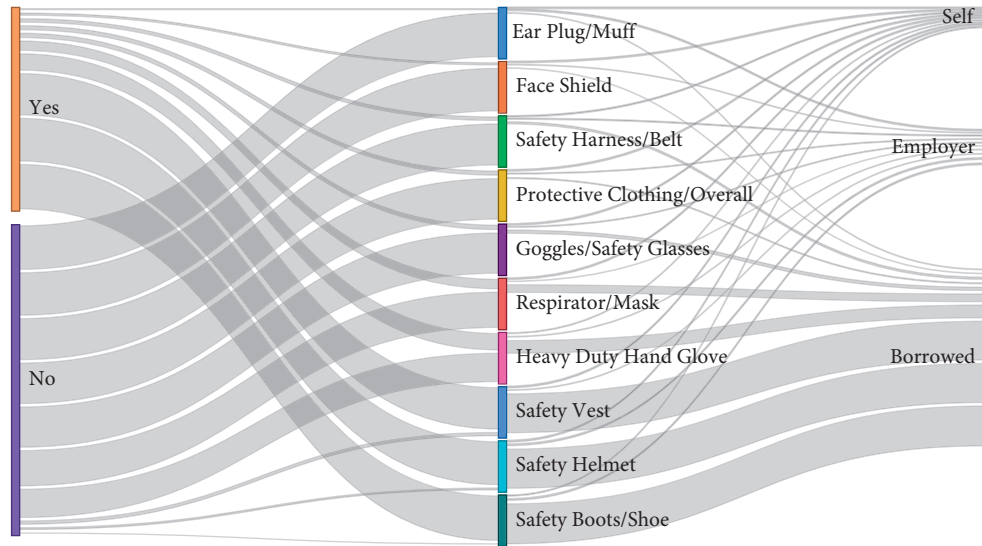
Yes

No

Ear Plug/Muff

Face Shield

Safety Harness/Belt

Protective Clothing/Overall

Goggles/Safety Glasses

Respirator/Mask

Heavy Duty Hand Glove

Safety Vest

Safety Helmet

Safety Boots/Shoe

Self

Employer

Borrowed